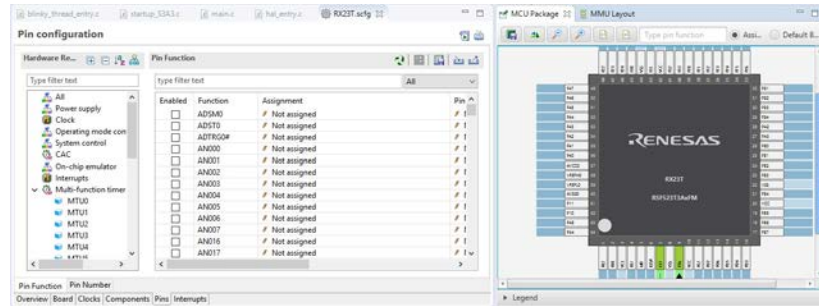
blinky_thread_entry.c | startup_S3A3.c | main.c | hal_entry.c | RX23T.scfg

MCU Package | MMU Layout

Pin configuration

Hardware Re...

Pin Function

Type filter text

type filter text

All

All
Power supply
Clock
Operating mode con
System control
CAC
On-chip emulator
Interrupts
Multi-function timer
MTU0
MTU1
MTU2
MTU3
MTU4

| Enabled | Function | Assignment | Pin |
|---|---|---|---|
| ☐ | ADSM0 | Not assigned | |
| ☐ | ADST0 | Not assigned | |
| ☐ | ADTRG0# | Not assigned | |
| ☐ | AN000 | Not assigned | |
| ☐ | AN001 | Not assigned | |
| ☐ | AN002 | Not assigned | |
| ☐ | AN003 | Not assigned | |
| ☐ | AN004 | Not assigned | |
| ☐ | AN005 | Not assigned | |
| ☐ | AN006 | Not assigned | |
| ☐ | AN007 | Not assigned | |
| ☐ | AN016 | Not assigned | |
| ☐ | AN017 | Not assigned | |

Pin Function | Pin Number

Overview | Board | Clocks | Components | Pins | Interrupts

Type pin function

Assi... | Default B...

RENESAS

RX23T

R5F523T5AxFM

Legend